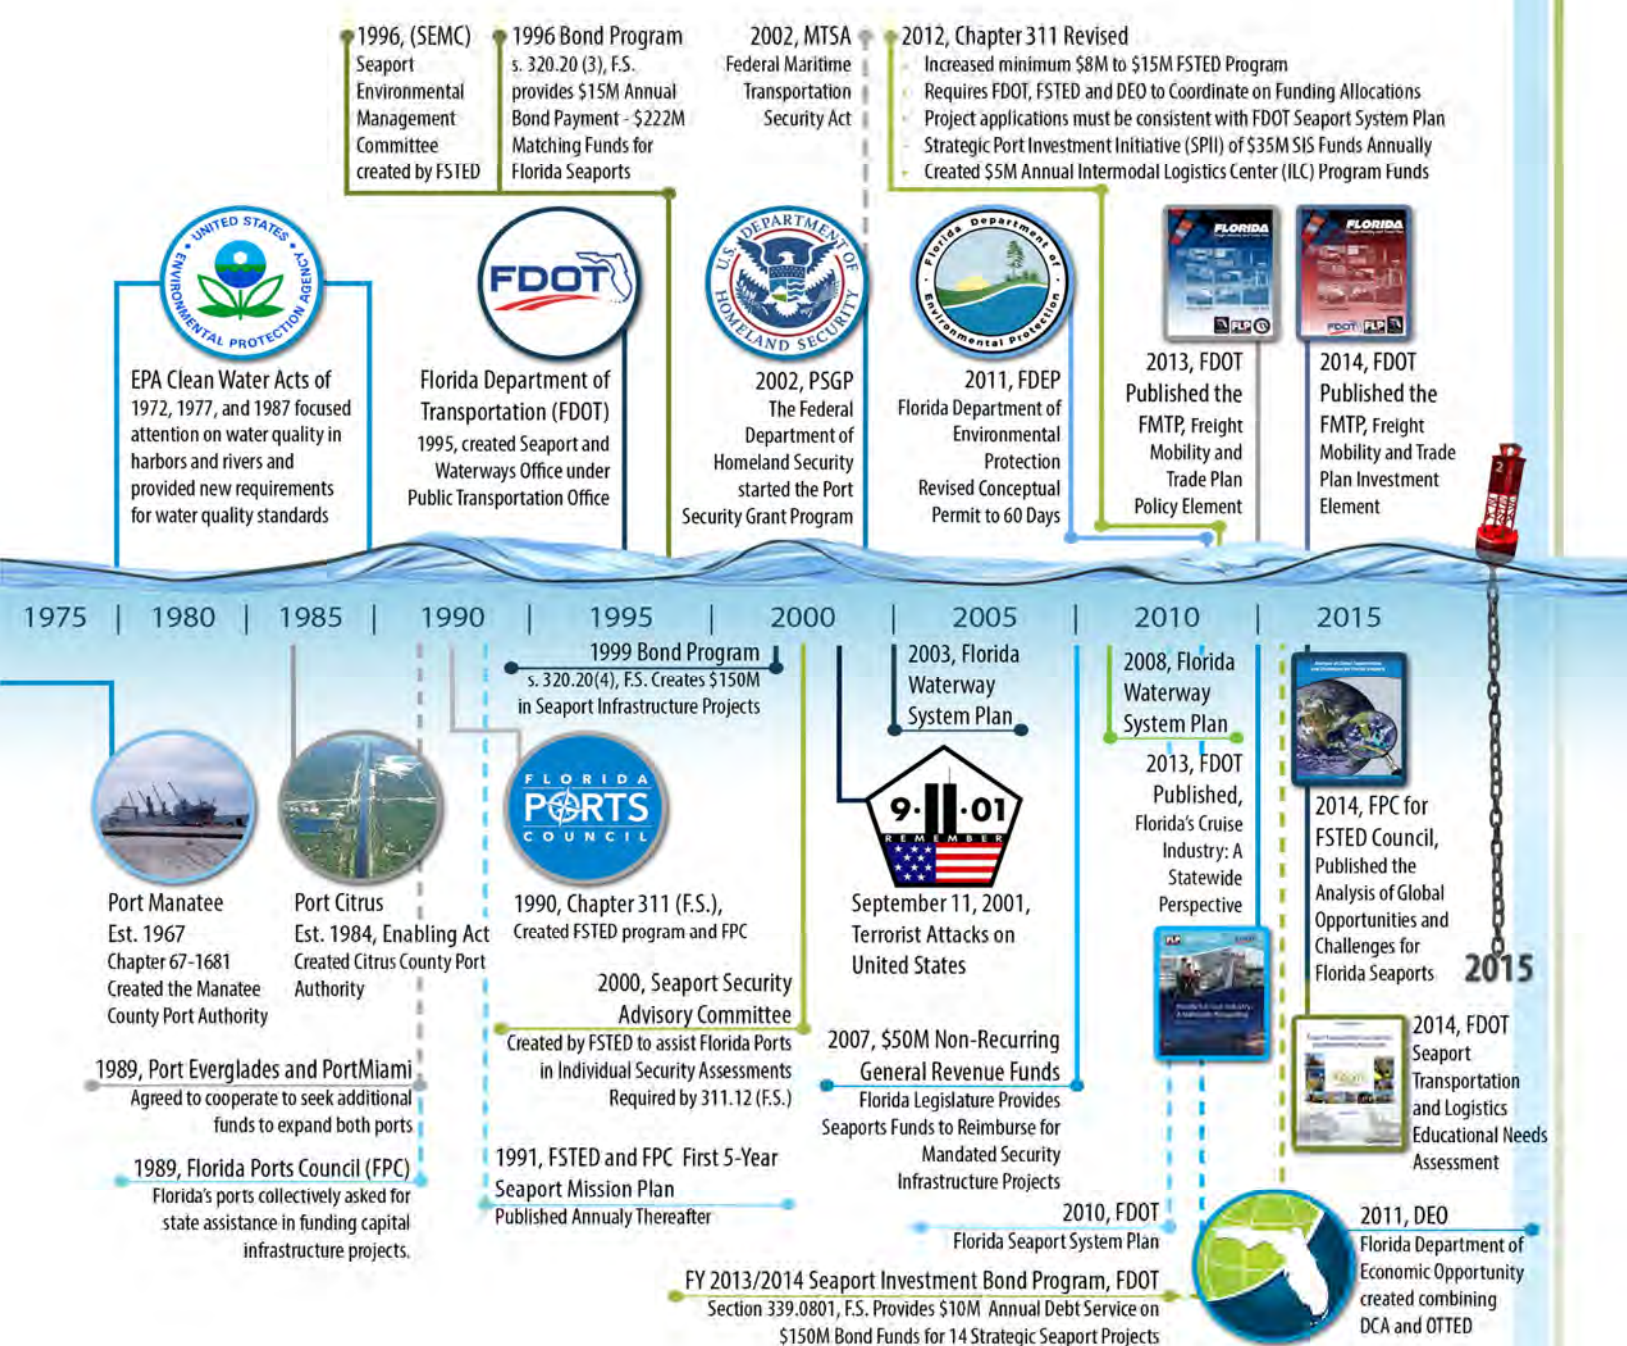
1996, (SEMC)
Seaport Environmental Management Committee created by FSTED

1996 Bond Program
s. 320.20 (3), F.S. provides \$15M Annual Bond Payment - \$222M Matching Funds for Florida Seaports

2002, MTSA
Federal Maritime Transportation Security Act

2012, Chapter 311 Revised
Increased minimum \$8M to \$15M FSTED Program
Requires FDOT, FSTED and DEO to Coordinate on Funding Allocations
Project applications must be consistent with FDOT Seaport System Plan
Strategic Port Investment Initiative (SPII) of \$35M SIS Funds Annually
Created \$5M Annual Intermodal Logistics Center (ILC) Program Funds

UNITED STATES ENVIRONMENTAL PROTECTION AGENCY

EPA Clean Water Acts of 1972, 1977, and 1987 focused attention on water quality in harbors and rivers and provided new requirements for water quality standards

FDOT

Florida Department of Transportation (FDOT)
1995, created Seaport and Waterways Office under Public Transportation Office

U.S. DEPARTMENT OF HOMELAND SECURITY

2002, PSGP
The Federal Department of Homeland Security started the Port Security Grant Program

Florida Department of Environmental Protection

2011, FDEP
Florida Department of Environmental Protection Revised Conceptual Permit to 60 Days

FLORIDA

2013, FDOT Published the FMTP, Freight Mobility and Trade Plan Policy Element

FLORIDA

2014, FDOT Published the FMTP, Freight Mobility and Trade Plan Investment Element

1975 | 1980 | 1985 | 1990 | 1995 | 2000 | 2005 | 2010 | 2015

1999 Bond Program
s. 320.20(4), F.S. Creates \$150M in Seaport Infrastructure Projects

2003, Florida Waterway System Plan

2008, Florida Waterway System Plan

2013, FDOT Published, Florida's Cruise Industry: A Statewide Perspective

Port Manatee
Est. 1967
Chapter 67-1681
Created the Manatee County Port Authority

Port Citrus
Est. 1984, Enabling Act
Created Citrus County Port Authority

FLORIDA PORTS COUNCIL

1990, Chapter 311 (F.S.),
Created FSTED program and FPC

9·11·01 REMEMBER

September 11, 2001, Terrorist Attacks on United States

2014, FPC for FSTED Council, Published the Analysis of Global Opportunities and Challenges for Florida Seaports

2015

2000, Seaport Security Advisory Committee
Created by FSTED to assist Florida Ports in Individual Security Assessments Required by 311.12 (F.S.)

2007, \$50M Non-Recurring General Revenue Funds
Florida Legislature Provides Seaports Funds to Reimburse for Mandated Security Infrastructure Projects

2014, FDOT Seaport Transportation and Logistics Educational Needs Assessment

1989, Port Everglades and PortMiami
Agreed to cooperate to seek additional funds to expand both ports

1989, Florida Ports Council (FPC)
Florida's ports collectively asked for state assistance in funding capital infrastructure projects.

1991, FSTED and FPC First 5-Year Seaport Mission Plan
Published Annualy Thereafter

2010, FDOT
Florida Seaport System Plan

2011, DEO
Florida Department of Economic Opportunity created combining DCA and OTTED

FY 2013/2014 Seaport Investment Bond Program, FDOT
Section 339.0801, F.S. Provides \$10M Annual Debt Service on \$150M Bond Funds for 14 Strategic Seaport Projects